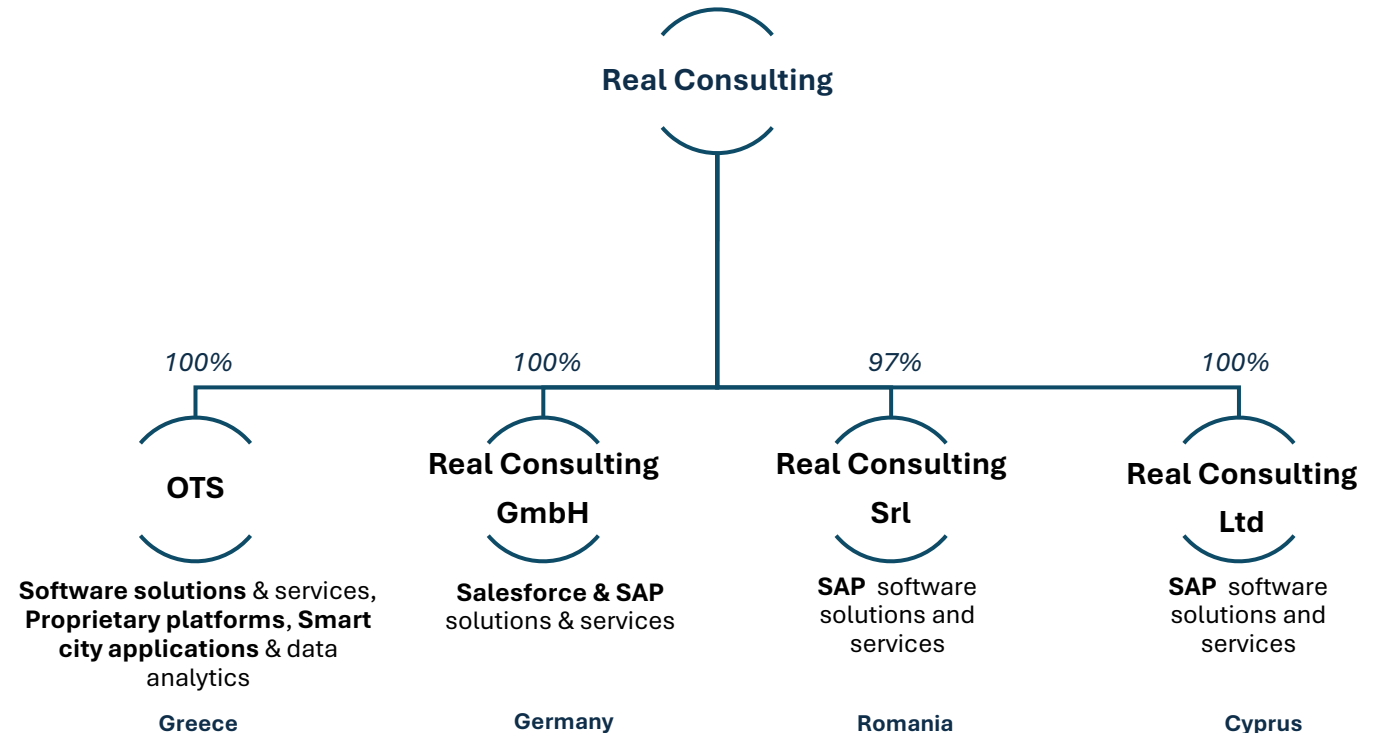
Real Consulting

100%

OTS

Software solutions & services, Proprietary platforms, Smart city applications & data analytics

Greece

100%

Real Consulting GmbH

Salesforce & SAP solutions & services

Germany

97%

Real Consulting Srl

SAP software solutions and services

Romania

100%

Real Consulting Ltd

SAP software solutions and services

Cyprus